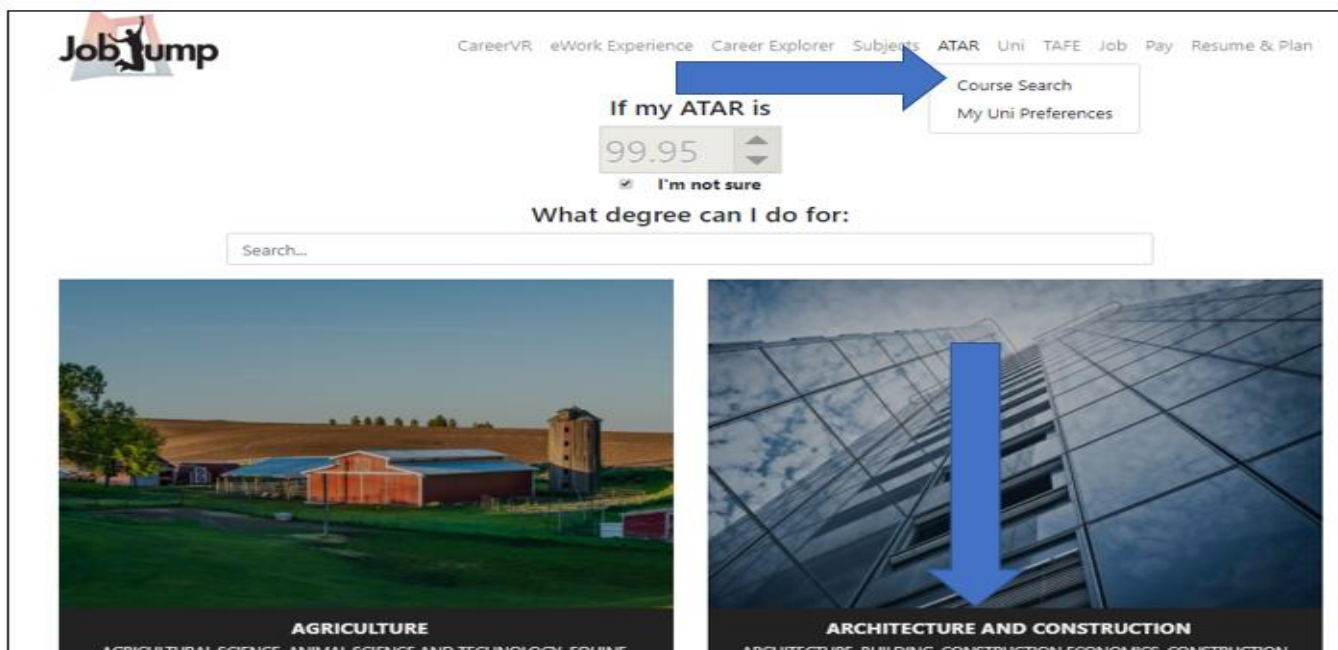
JobJump

CareerVR eWork Experience Career Explorer Subjects ATAR Uni TAFE Job Pay Resume & Plan

Course Search
My Uni Preferences

If my ATAR is

99.95

I'm not sure

What degree can I do for:

Search...

AGRICULTURE
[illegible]

ARCHITECTURE AND CONSTRUCTION
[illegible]